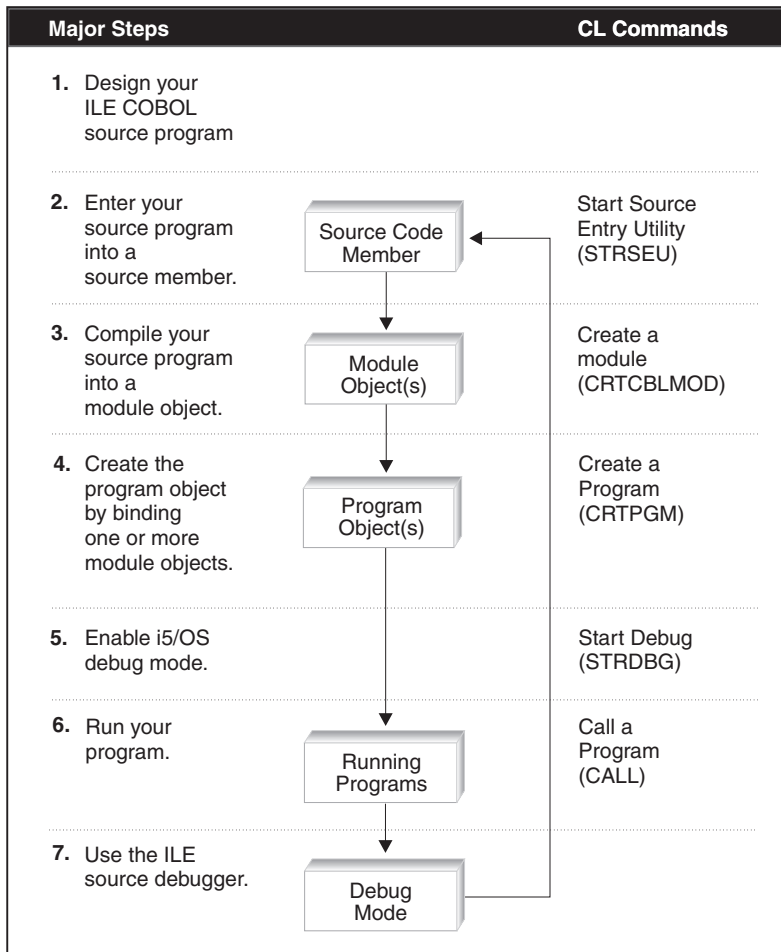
Major Steps

CL Commands

1. Design your ILE COBOL source program

2. Enter your source program into a source member.

Source Code Member

Start Source Entry Utility (STRSEU)

3. Compile your source program into a module object.

Module Object(s)

Create a module (CRTCBLMOD)

4. Create the program object by binding one or more module objects.

Program Object(s)

Create a Program (CRTPGM)

5. Enable i5/OS debug mode.

Start Debug (STRDBG)

6. Run your program.

Running Programs

Call a Program (CALL)

7. Use the ILE source debugger.

Debug Mode